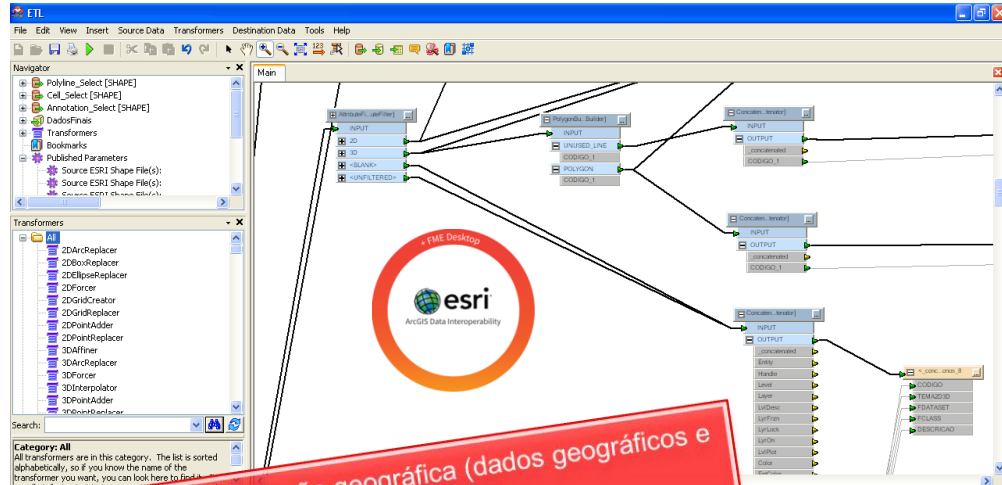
ETL

File Edit View Insert Source Data Transformers Destination Data Tools Help

Navigator
Polyline_Select [SHAPE]
Cell_Select [SHAPE]
Annotation_Select [SHAPE]
DadosFinais
Transformers
Bookmarks
Published Parameters
Source ESRI Shape File(s):
Source ESRI Shape File(s):

Transformers
All
2DArcReplacer
2DBoxReplacer
2DEllipseReplacer
2DForcer
2DGridCreator
2DGridReplacer
2DPointAdder
2DPointReplacer
3DAffiner
3DArcReplacer
3DForcer
3DInterpolator
3DPointAdder
3DPointReplacer

Search:

Category: All
All transformers are in this category. The list is sorted alphabetically, so if you know the name of the transformer you want, you can look here to find it.

Main

AttributeFi...uteFilter)
INPUT
2D
3D
<BLANK>
<UNFILTERED>

PolygonBu...Builder)
INPUT
UNUSED_LINE
CODIGO_1
POLYGON
CODIGO_1

Concaten...tenator)
INPUT
OUTPUT
_concatenated
CODIGO_1

Concaten...tenator)
INPUT
OUTPUT
_concatenated
CODIGO_1

Concaten...tenator)
INPUT
OUTPUT
_concatenated
Entity
Handle
Level
Layer
LvlDesc
LyrFrzn
LyrLock
LyrOn
LvlPlot
Color

<_conc...onus_8
CODIGO
TEMA2D3D
FDATASET
FCLASS
DESCRICAO

+ FME Desktop
esri
ArcGIS Data Interoperability

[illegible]ção geográfica (dados geográficos e